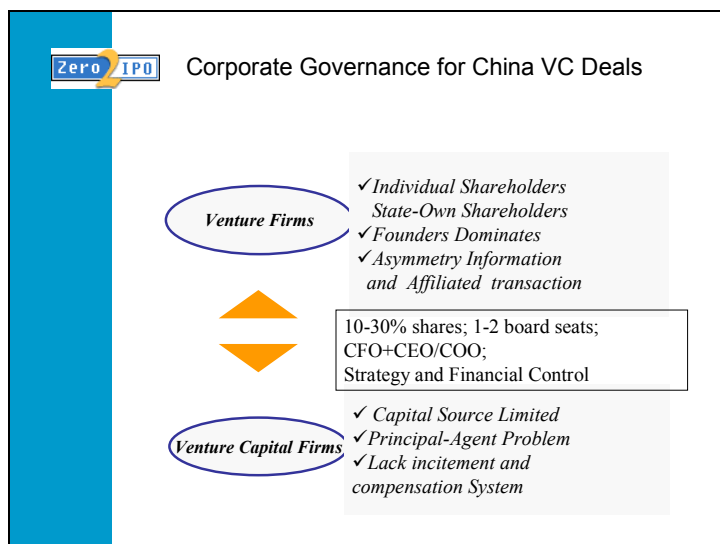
Zero2IPO

Corporate Governance for China VC Deals

Venture Firms

✓Individual Shareholders
State-Own Shareholders
✓Founders Dominates
✓Asymmetry Information and Affiliated transaction

10-30% shares; 1-2 board seats;
CFO+CEO/COO;
Strategy and Financial Control

Venture Capital Firms

✓ Capital Source Limited
✓Principal-Agent Problem
✓Lack incitement and compensation System